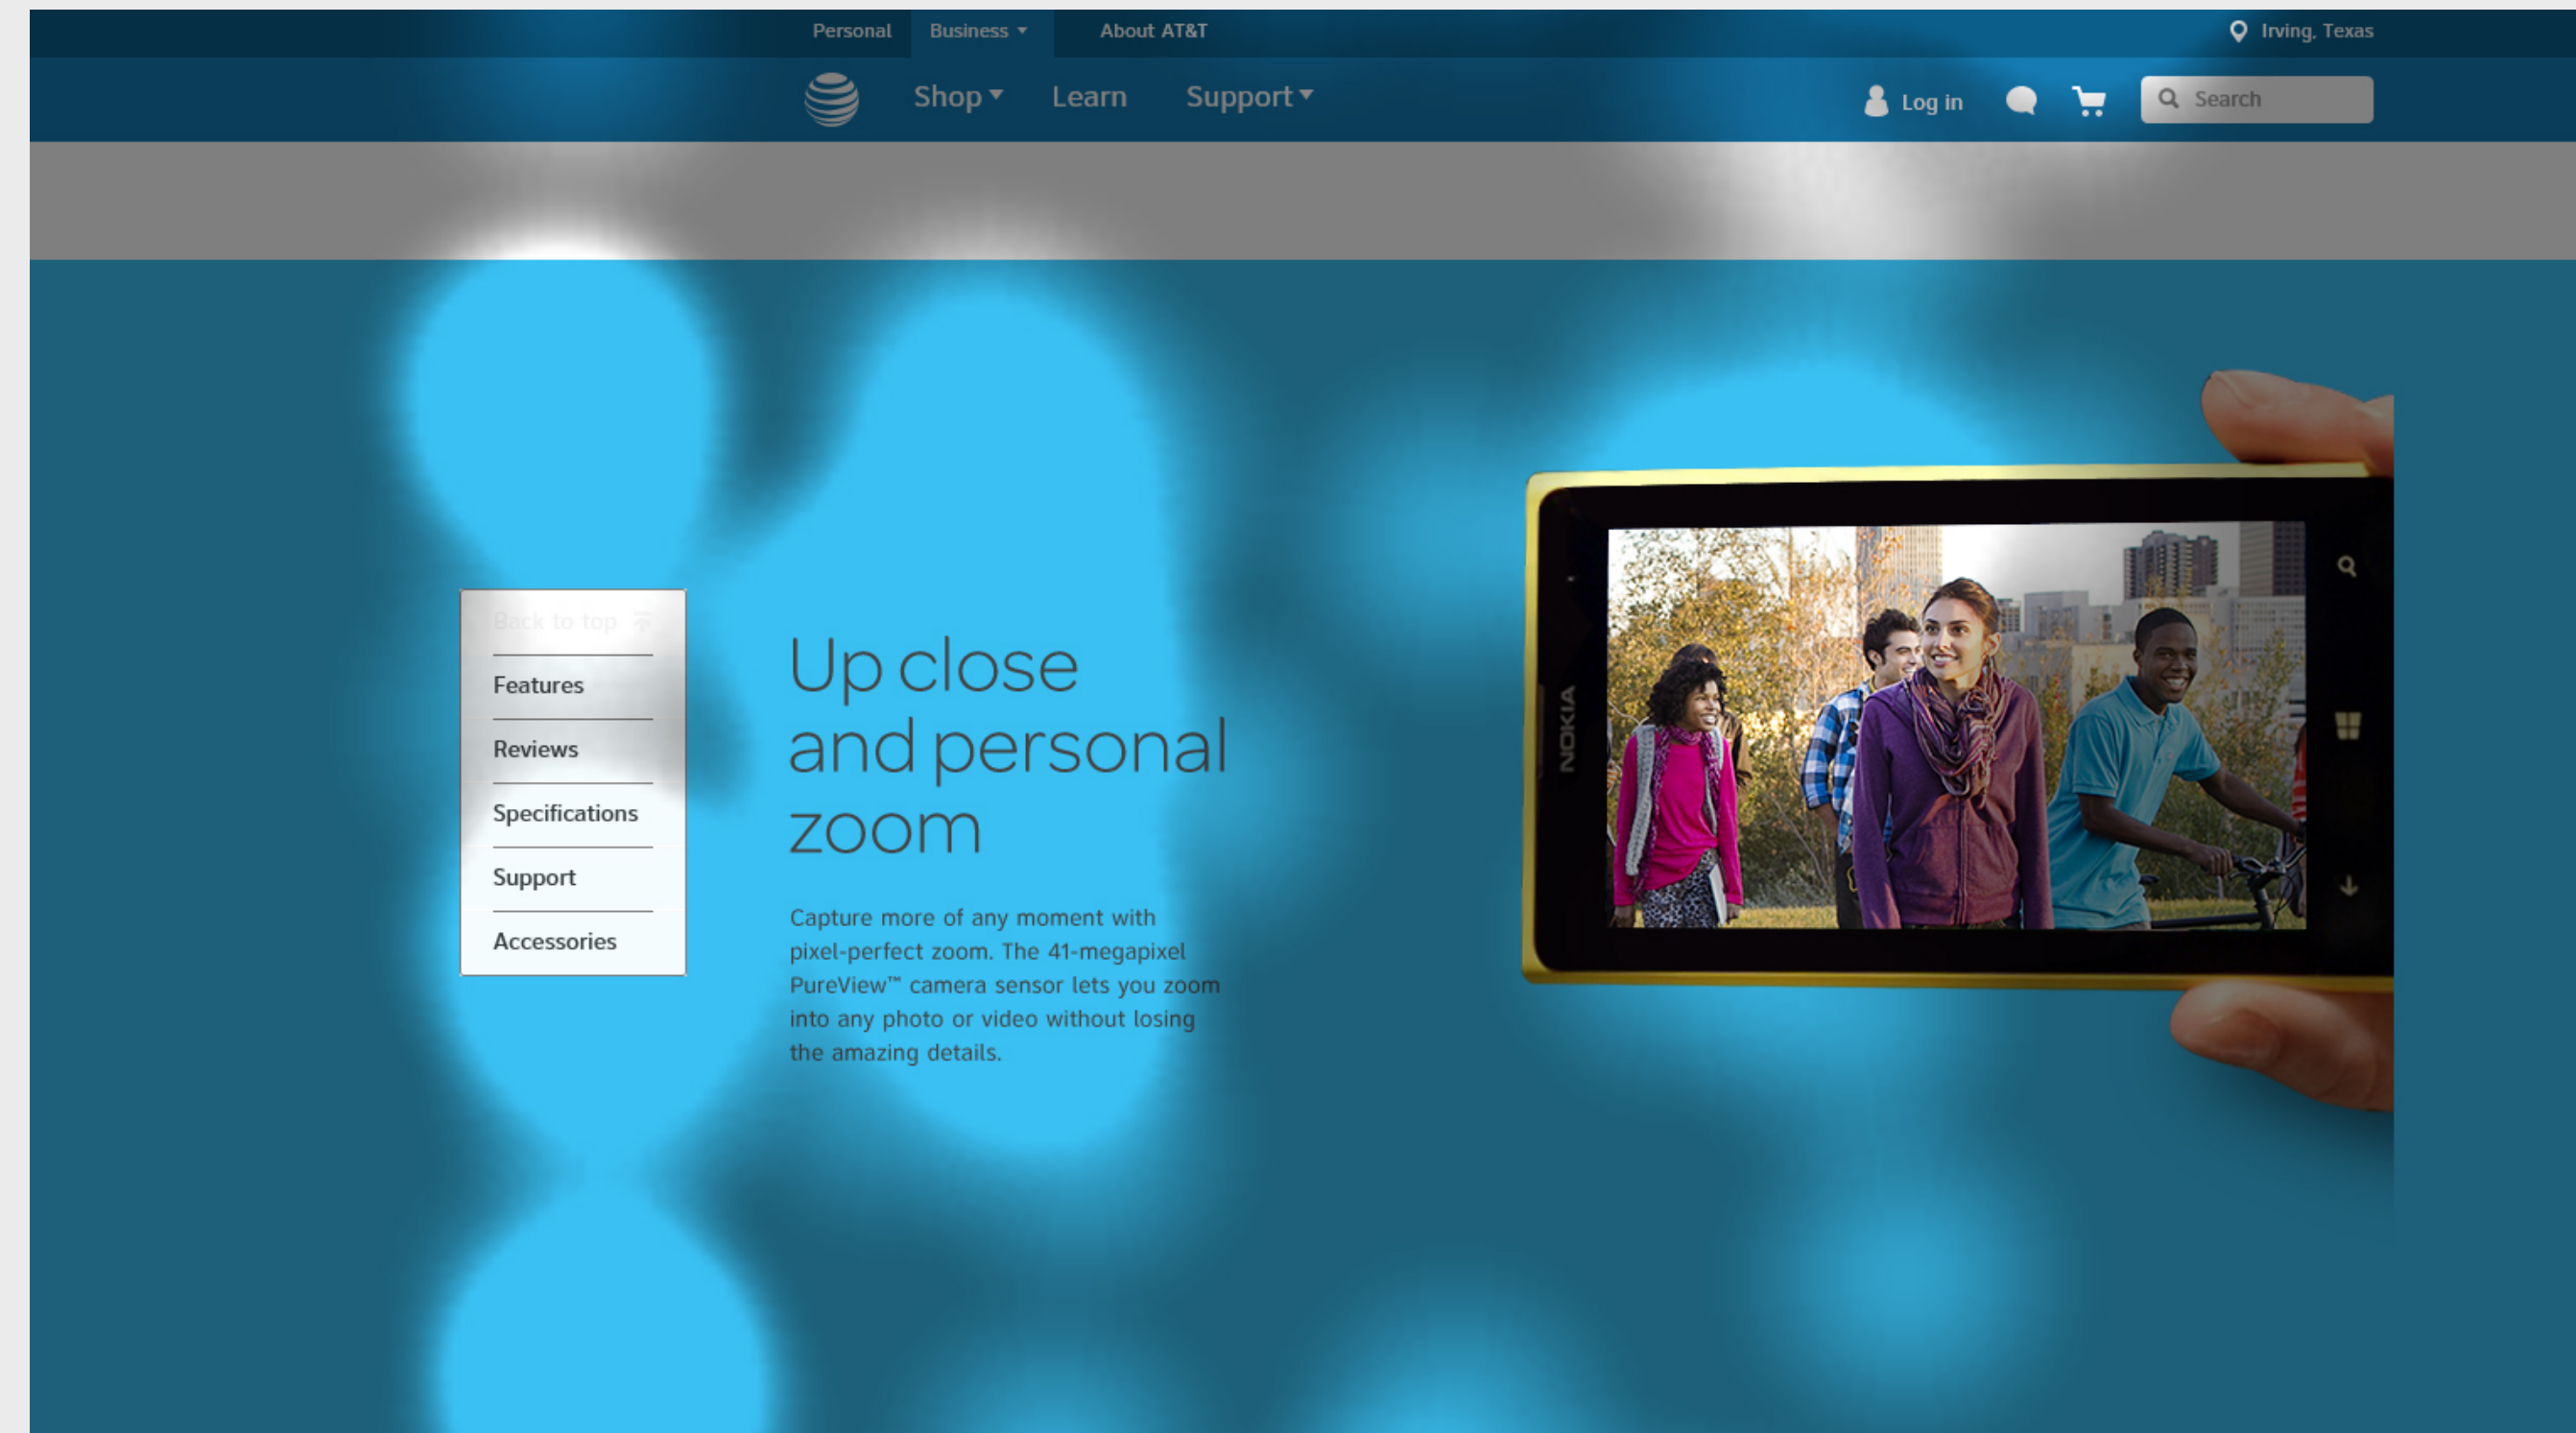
Personal Business About AT&T Irving, Texas

Shop Learn Support Log in Search

Back to top

Features

Reviews

Specifications

Support

Accessories

Up close and personal zoom

Capture more of any moment with pixel-perfect zoom. The 41-megapixel PureView™ camera sensor lets you zoom into any photo or video without losing the amazing details.

NOKIA